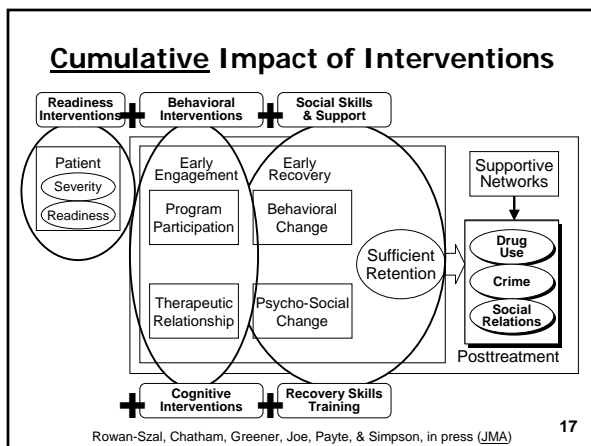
Cumulative Impact of Interventions

Readiness Interventions + Behavioral Interventions + Social Skills & Support

Patient

Severity

Readiness

Early Engagement

Program Participation

Therapeutic Relationship

Early Recovery

Behavioral Change

Psycho-Social Change

Sufficient Retention

Supportive Networks

Drug Use

Crime

Social Relations

Posttreatment

+ Cognitive Interventions + Recovery Skills Training

17

Rowan-Szal, Chatham, Greener, Joe, Payte, & Simpson, in press (JMA)